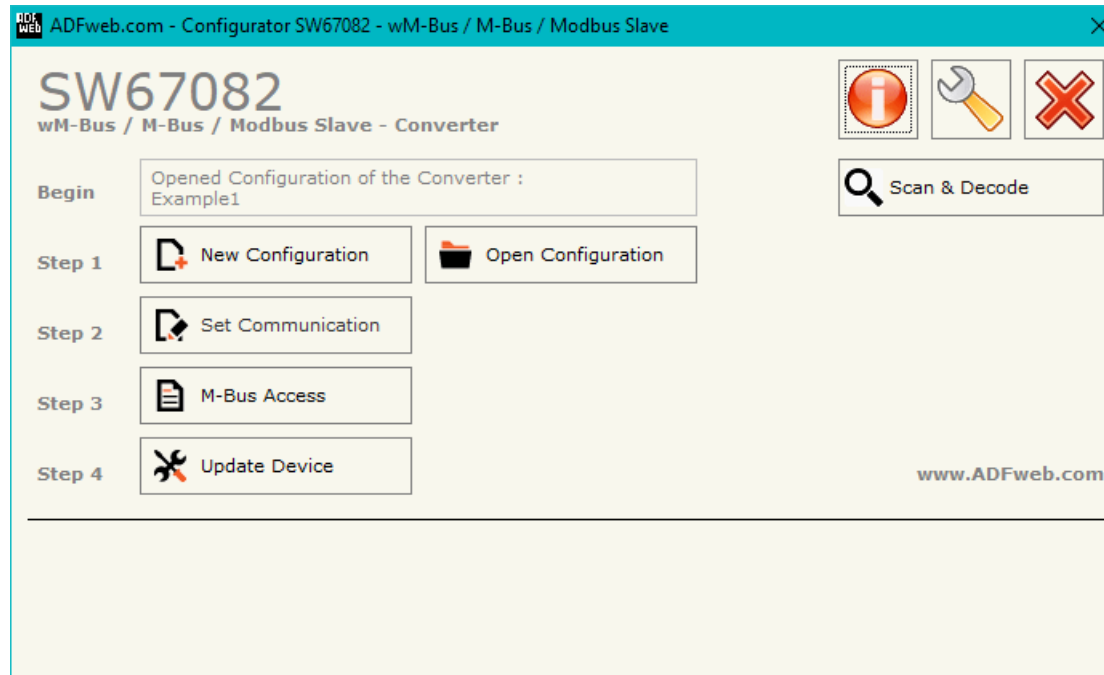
ADFweb.com - Configurator SW67082 - wM-Bus / M-Bus / Modbus Slave

SW67082
wM-Bus / M-Bus / Modbus Slave - Converter

Begin
Opened Configuration of the Converter :
Example1

Scan & Decode

Step 1
New Configuration
Open Configuration

Step 2
Set Communication

Step 3
M-Bus Access

Step 4
Update Device

www.ADFweb.com